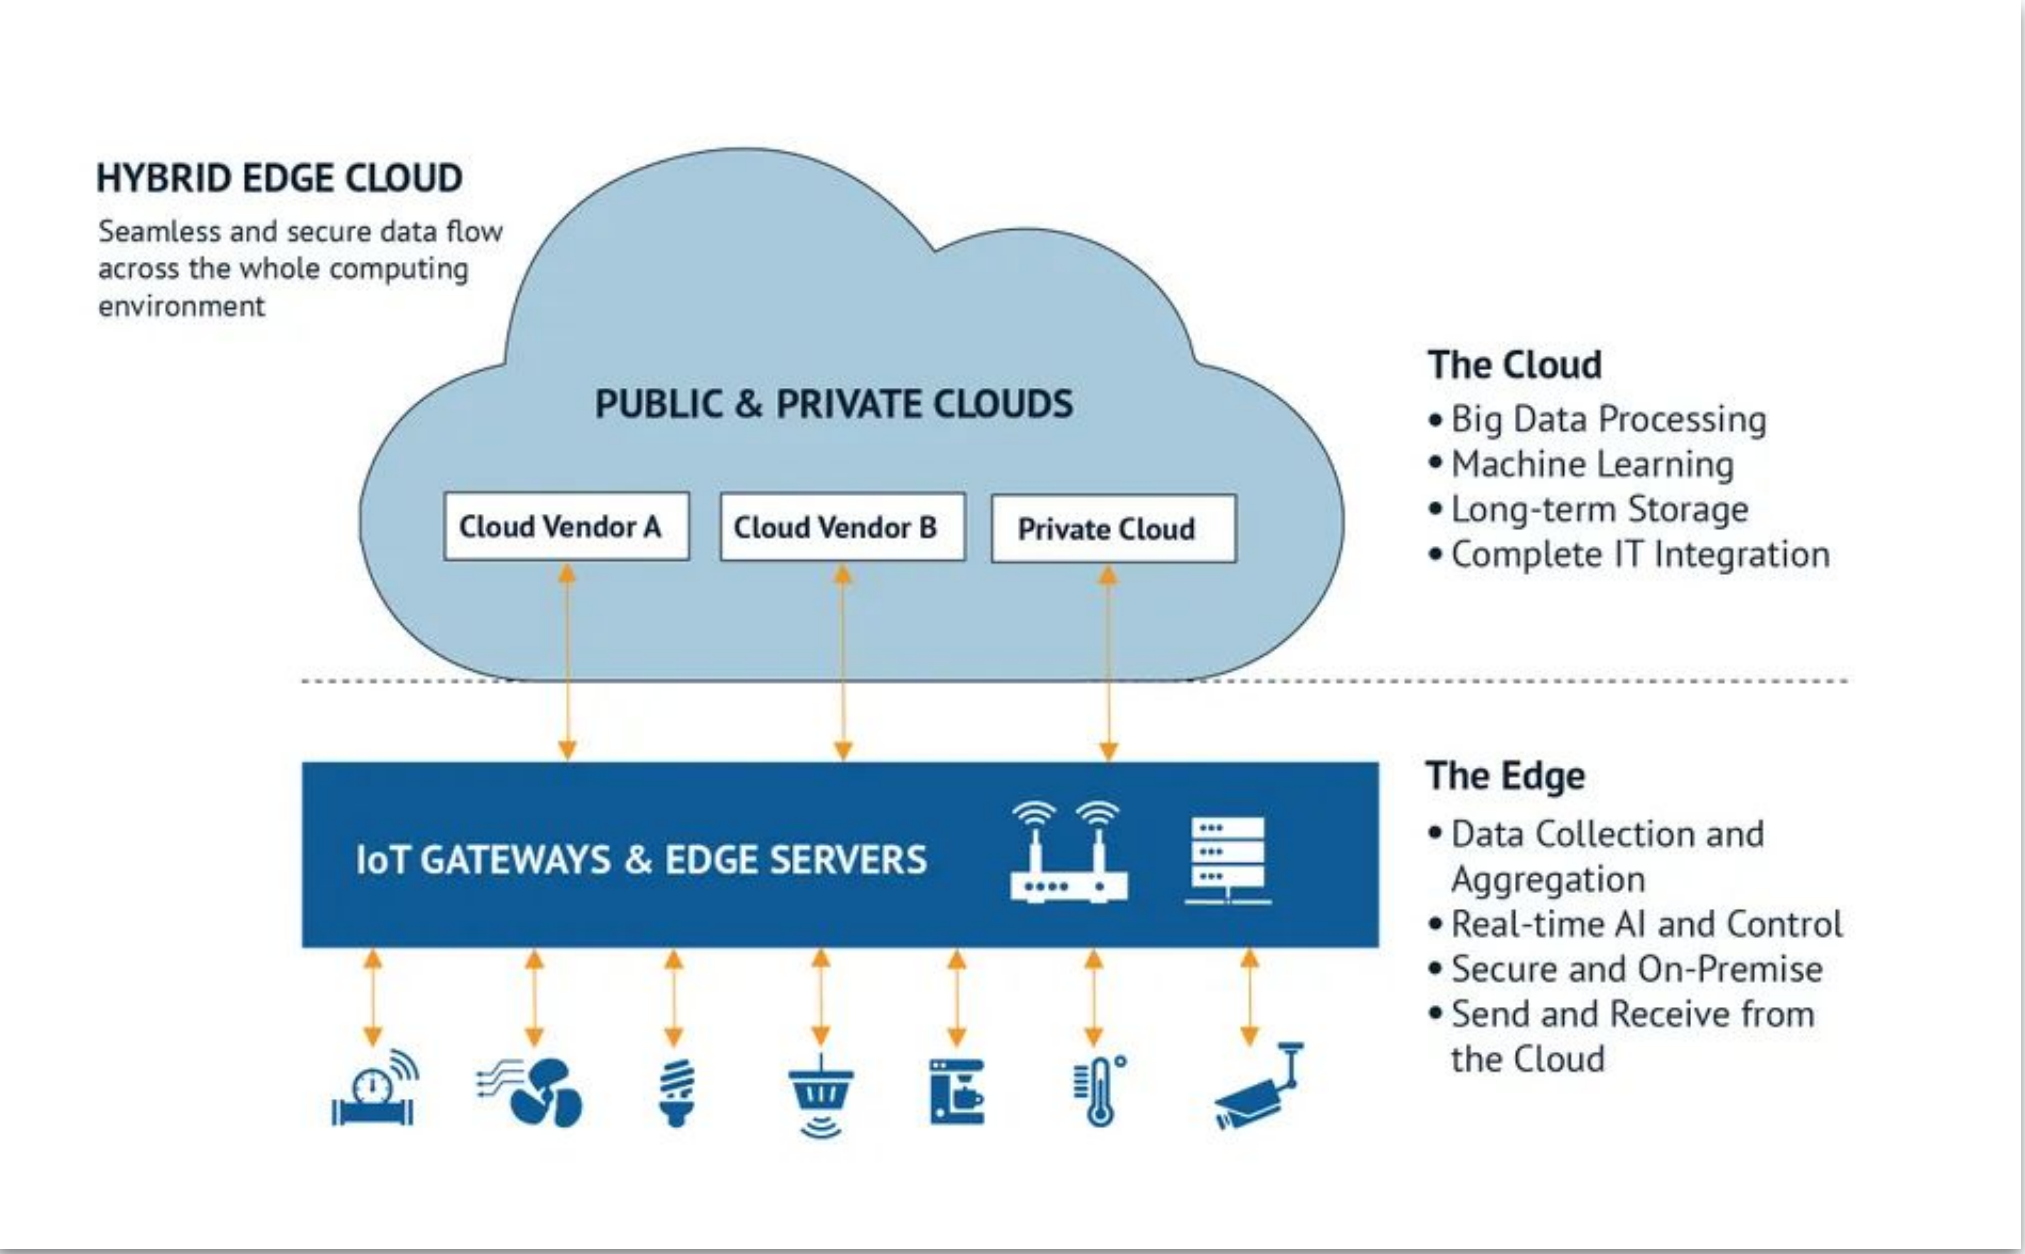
HYBRID EDGE CLOUD
Seamless and secure data flow across the whole computing environment

PUBLIC & PRIVATE CLOUDS

Cloud Vendor A
Cloud Vendor B
Private Cloud

The Cloud
• Big Data Processing
• Machine Learning
• Long-term Storage
• Complete IT Integration

IoT GATEWAYS & EDGE SERVERS

The Edge
• Data Collection and Aggregation
• Real-time AI and Control
• Secure and On-Premise
• Send and Receive from the Cloud